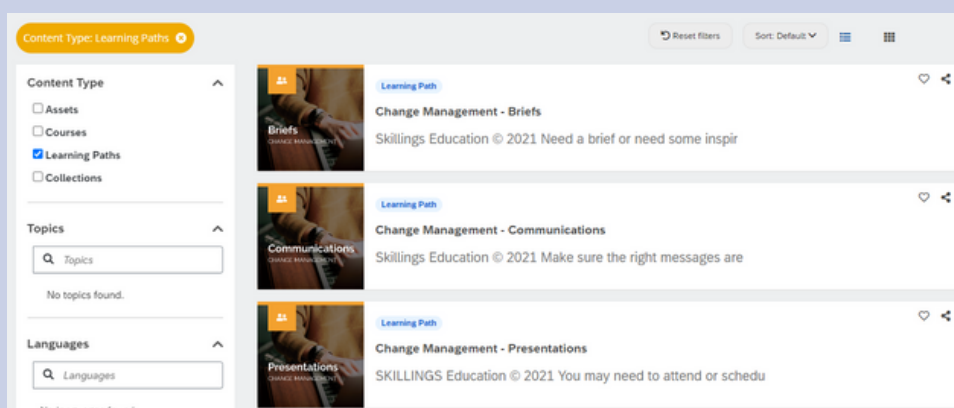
Content Type: Learning Paths

Reset filters

Sort: Default

Content Type

Assets

Courses

Learning Paths

Collections

Topics

Topics

No topics found.

Languages

Languages

Briefs
CHANGE MANAGEMENT

Learning Path

Change Management - Briefs

Skillings Education © 2021 Need a brief or need some inspir

Communications
CHANGE MANAGEMENT

Learning Path

Change Management - Communications

Skillings Education © 2021 Make sure the right messages are

Presentations
CHANGE MANAGEMENT

Learning Path

Change Management - Presentations

SKILLINGS Education © 2021 You may need to attend or schedu